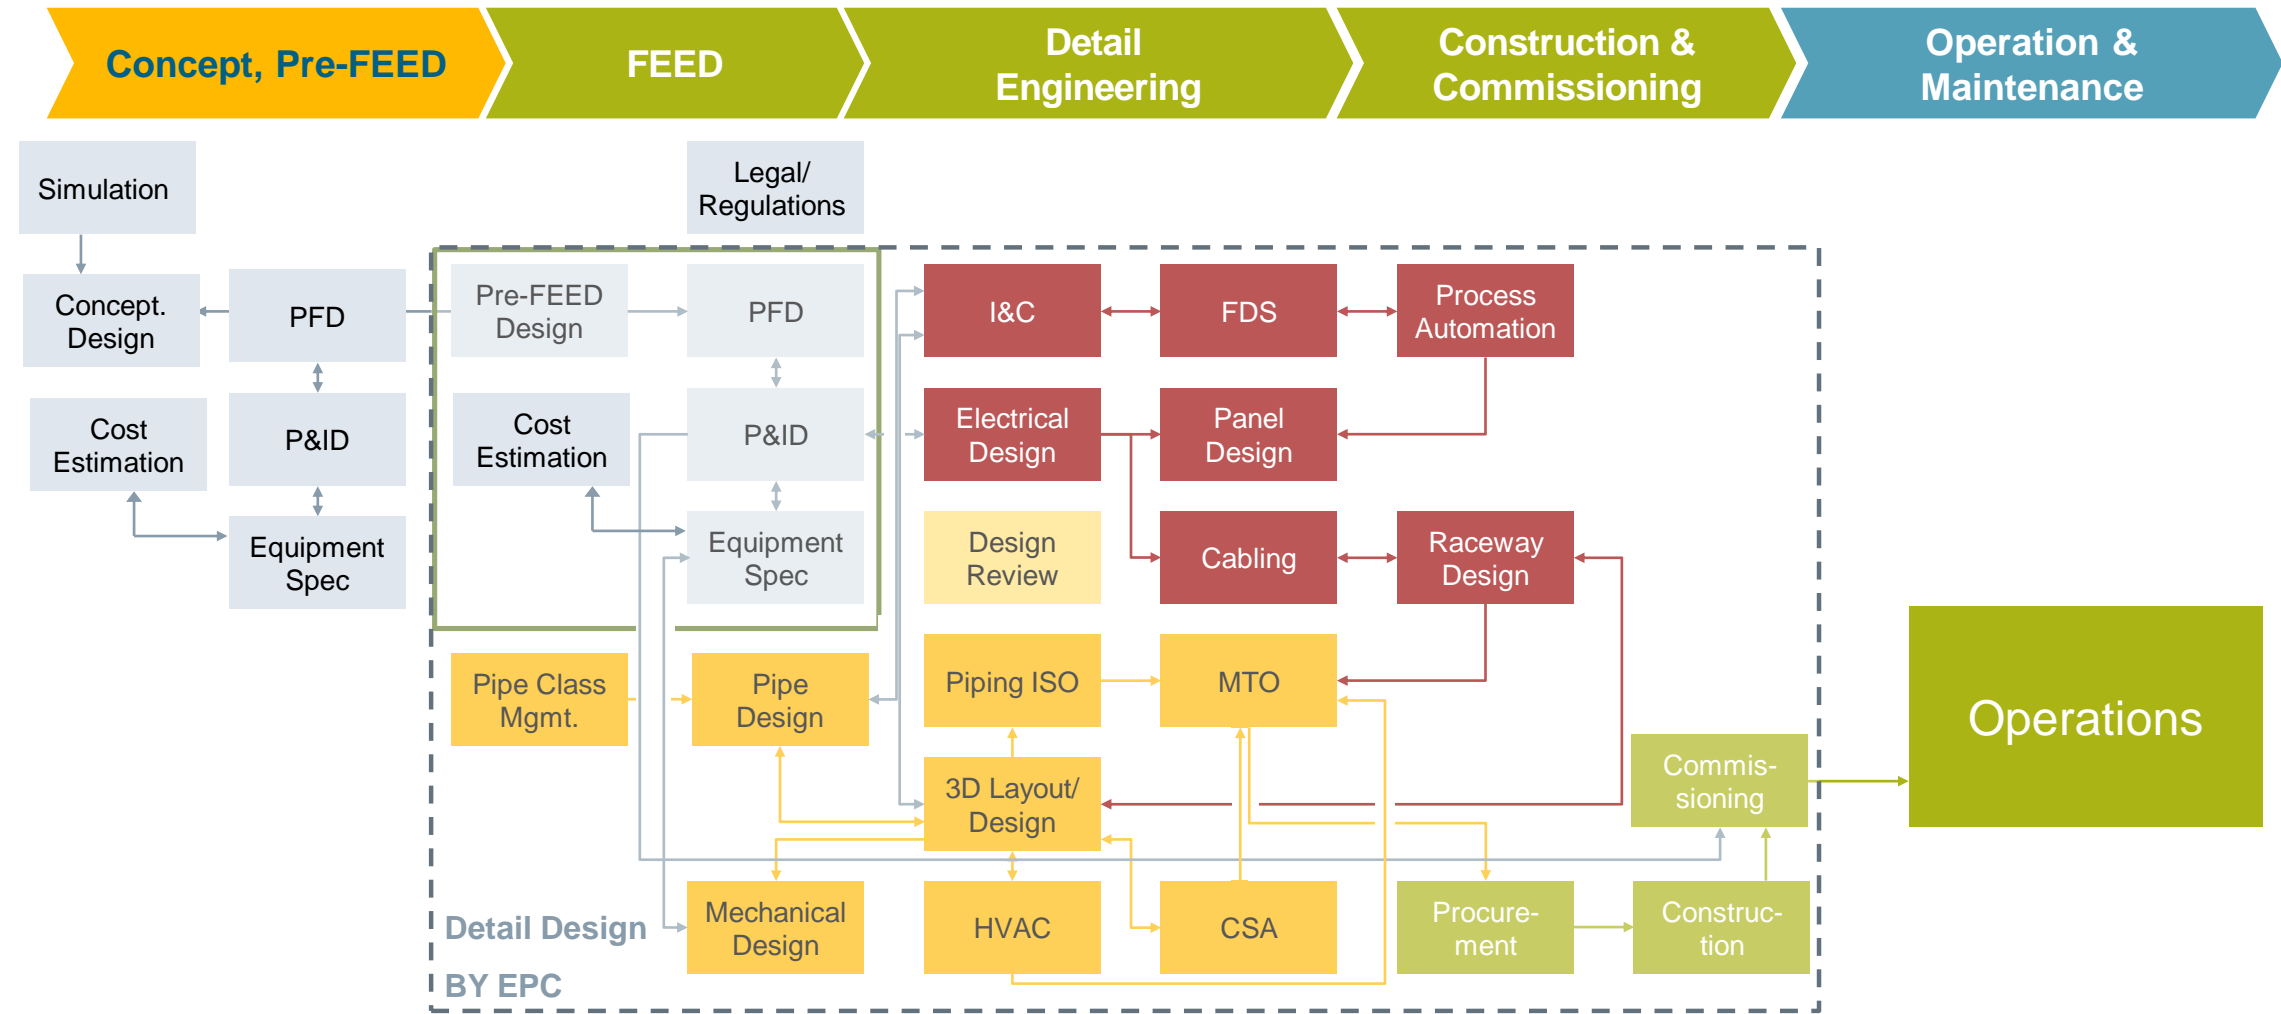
Concept, Pre-FEED
FEED
Detail Engineering
Construction & Commissioning
Operation & Maintenance

Simulation
Legal/ Regulations
Concept. Design
PFD
P&ID
Cost Estimation
Equipment Spec

Pre-FEED Design
PFD
Cost Estimation
P&ID
Equipment Spec

I&C
FDS
Process Automation
Electrical Design
Panel Design
Design Review
Cabling
Raceway Design
Pipe Class Mgmt.
Pipe Design
Piping ISO
MTO
3D Layout/ Design
Commis-sioning
Operations
Mechanical Design
HVAC
CSA
Procure-ment
Construc-tion

Detail Design
BY EPC